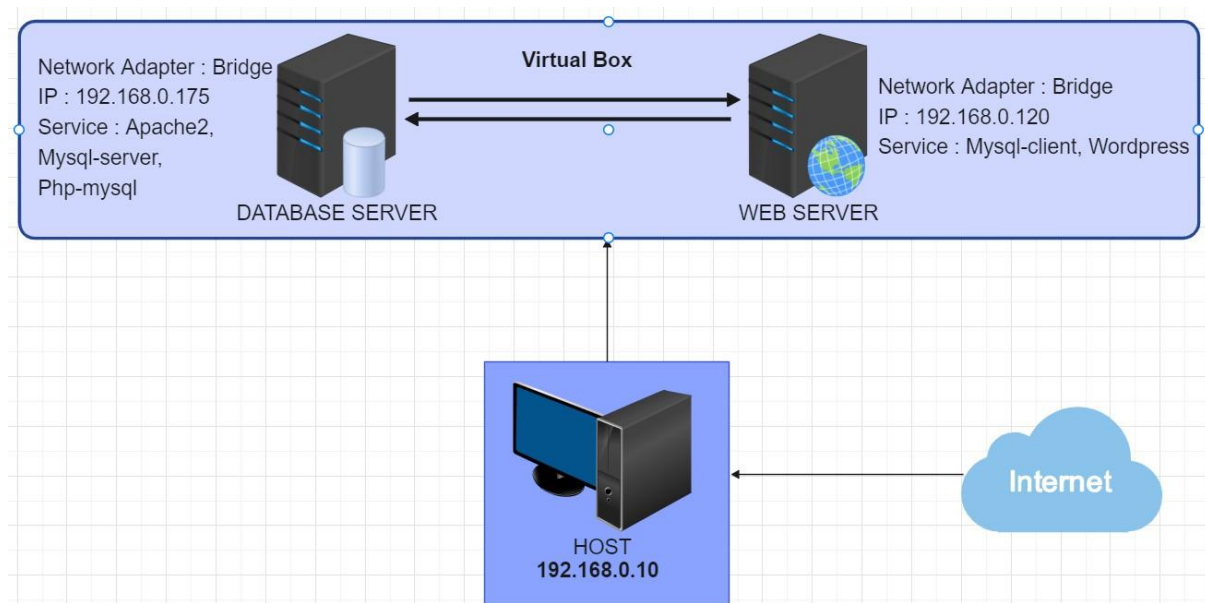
Virtual Box

Network Adapter : Bridge
IP : 192.168.0.175
Service : Apache2, Mysql-server, Php-mysql

DATABASE SERVER

Network Adapter : Bridge
IP : 192.168.0.120
Service : Mysql-client, Wordpress

WEB SERVER

HOST
192.168.0.10

Internet